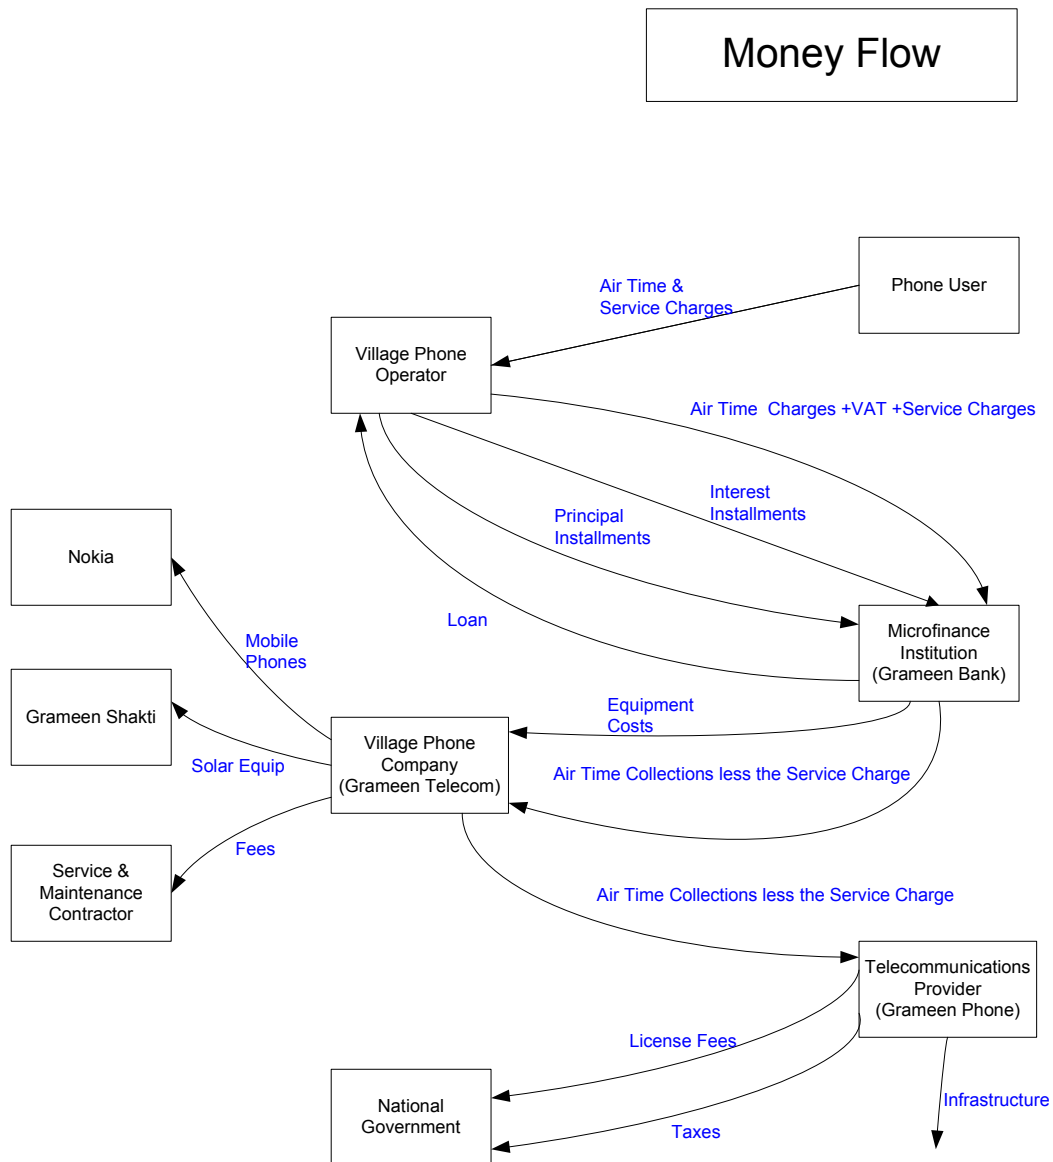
Money Flow

Phone User

Air Time & Service Charges

Village Phone Operator

Air Time Charges +VAT +Service Charges

Interest Installments

Principal Installments

Nokia

Loan

Microfinance Institution (Grameen Bank)

Mobile Phones

Grameen Shakti

Equipment Costs

Village Phone Company (Grameen Telecom)

Solar Equip

Air Time Collections less the Service Charge

Fees

Service & Maintenance Contractor

Air Time Collections less the Service Charge

Telecommunications Provider (Grameen Phone)

License Fees

National Government

Infrastructure

Taxes